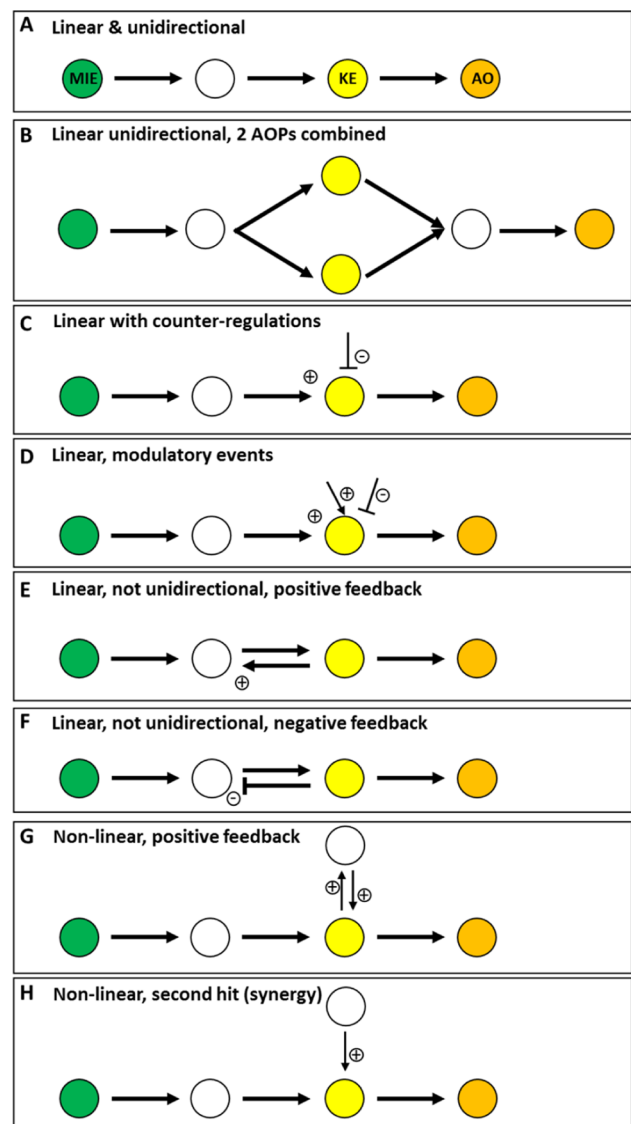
A Linear & unidirectional

MIE KE AO

B Linear unidirectional, 2 AOPs combined

C Linear with counter-regulations

$\ominus$ $\oplus$

D Linear, modulatory events

$\oplus$ $\oplus$ $\ominus$

E Linear, not unidirectional, positive feedback

$\oplus$

F Linear, not unidirectional, negative feedback

$\ominus$

G Non-linear, positive feedback

$\oplus$ $\oplus$

H Non-linear, second hit (synergy)

$\oplus$